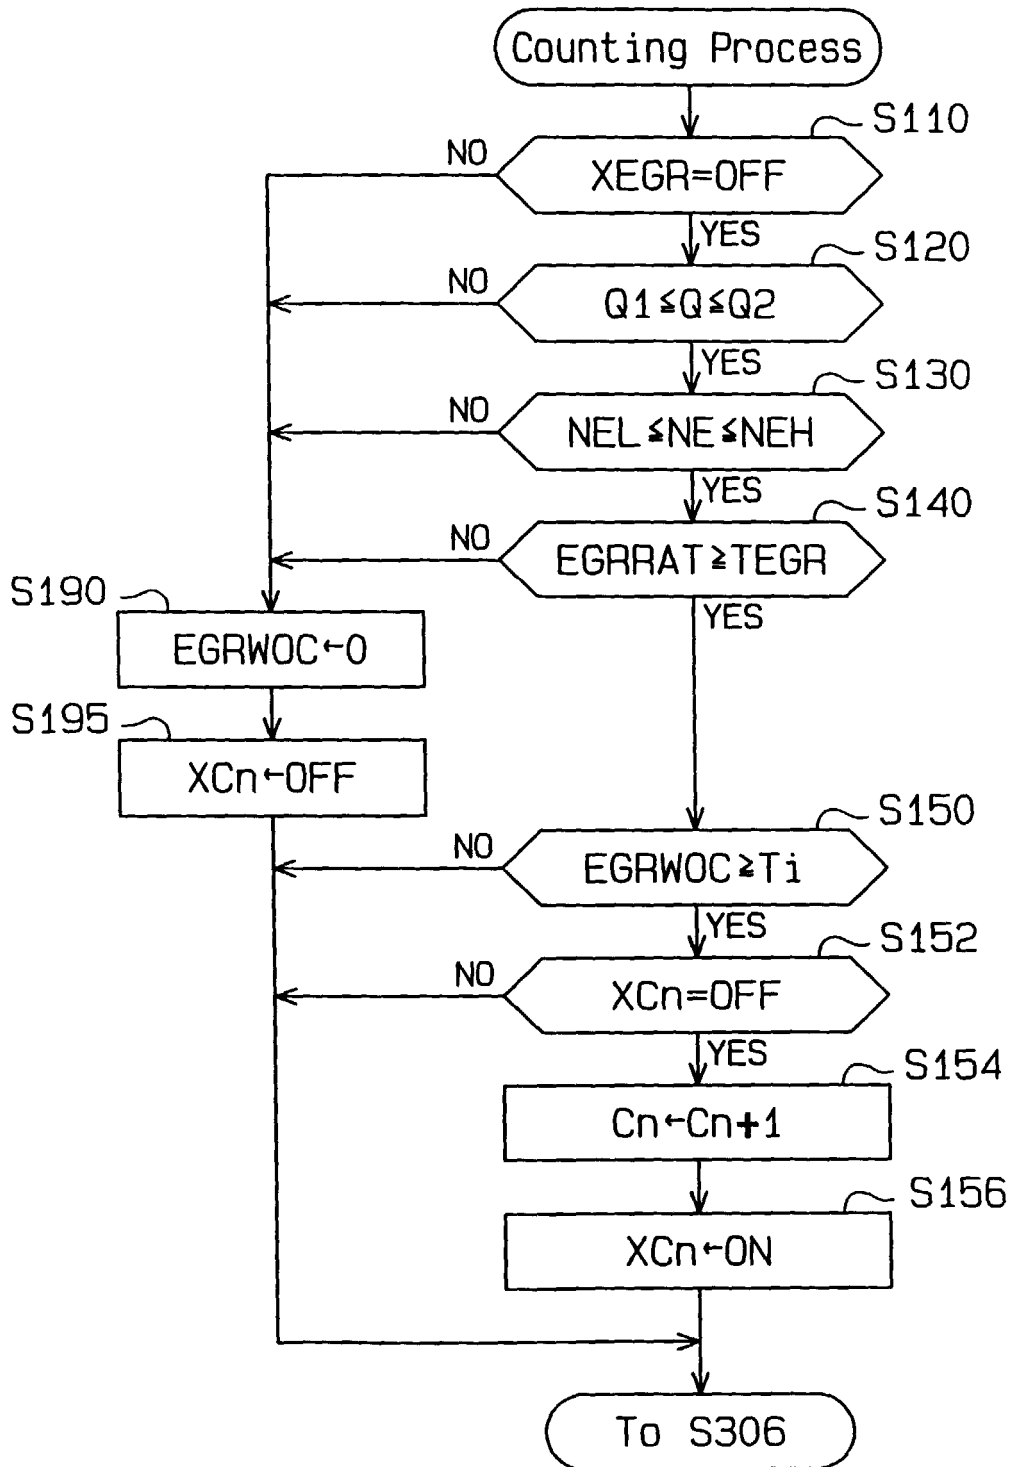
Counting Process

S110
XEGR=OFF
NO
YES

S120
$Q1 \leq Q \leq Q2$
NO
YES

S130
$NEL \leq NE \leq NEH$
NO
YES

S140
$EGRRAT \geq TEGR$
NO
YES

S190
$EGRWOC \leftarrow 0$

S195
$XCn \leftarrow OFF$

S150
$EGRWOC \geq Ti$
NO
YES

S152
XCn=OFF
NO
YES

S154
$Cn \leftarrow Cn+1$

S156
$XCn \leftarrow ON$

To S306